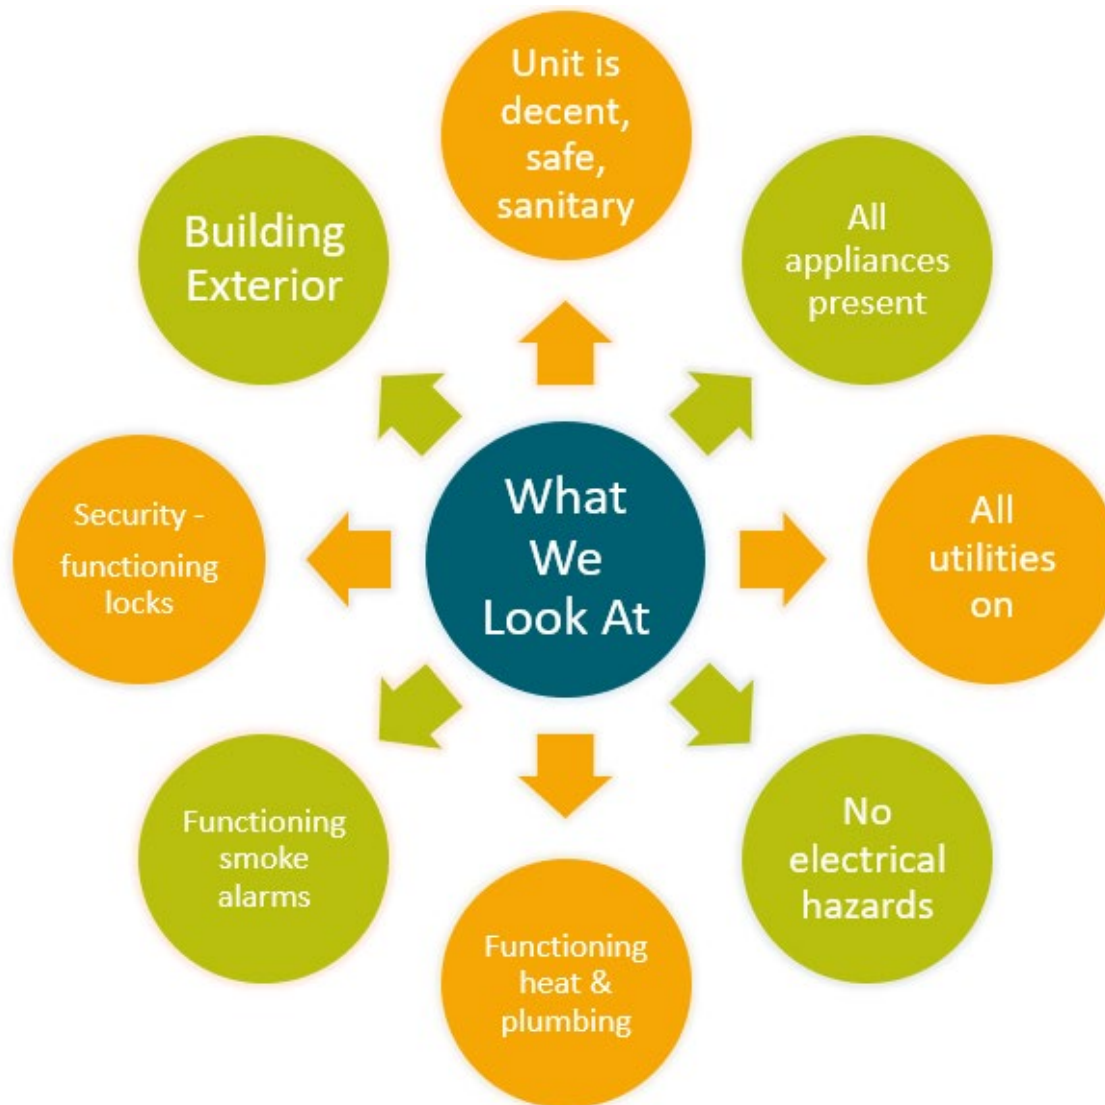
What We Look At

Unit is decent, safe, sanitary

All appliances present

All utilities on

No electrical hazards

Functioning heat & plumbing

Functioning smoke alarms

Security - functioning locks

Building Exterior